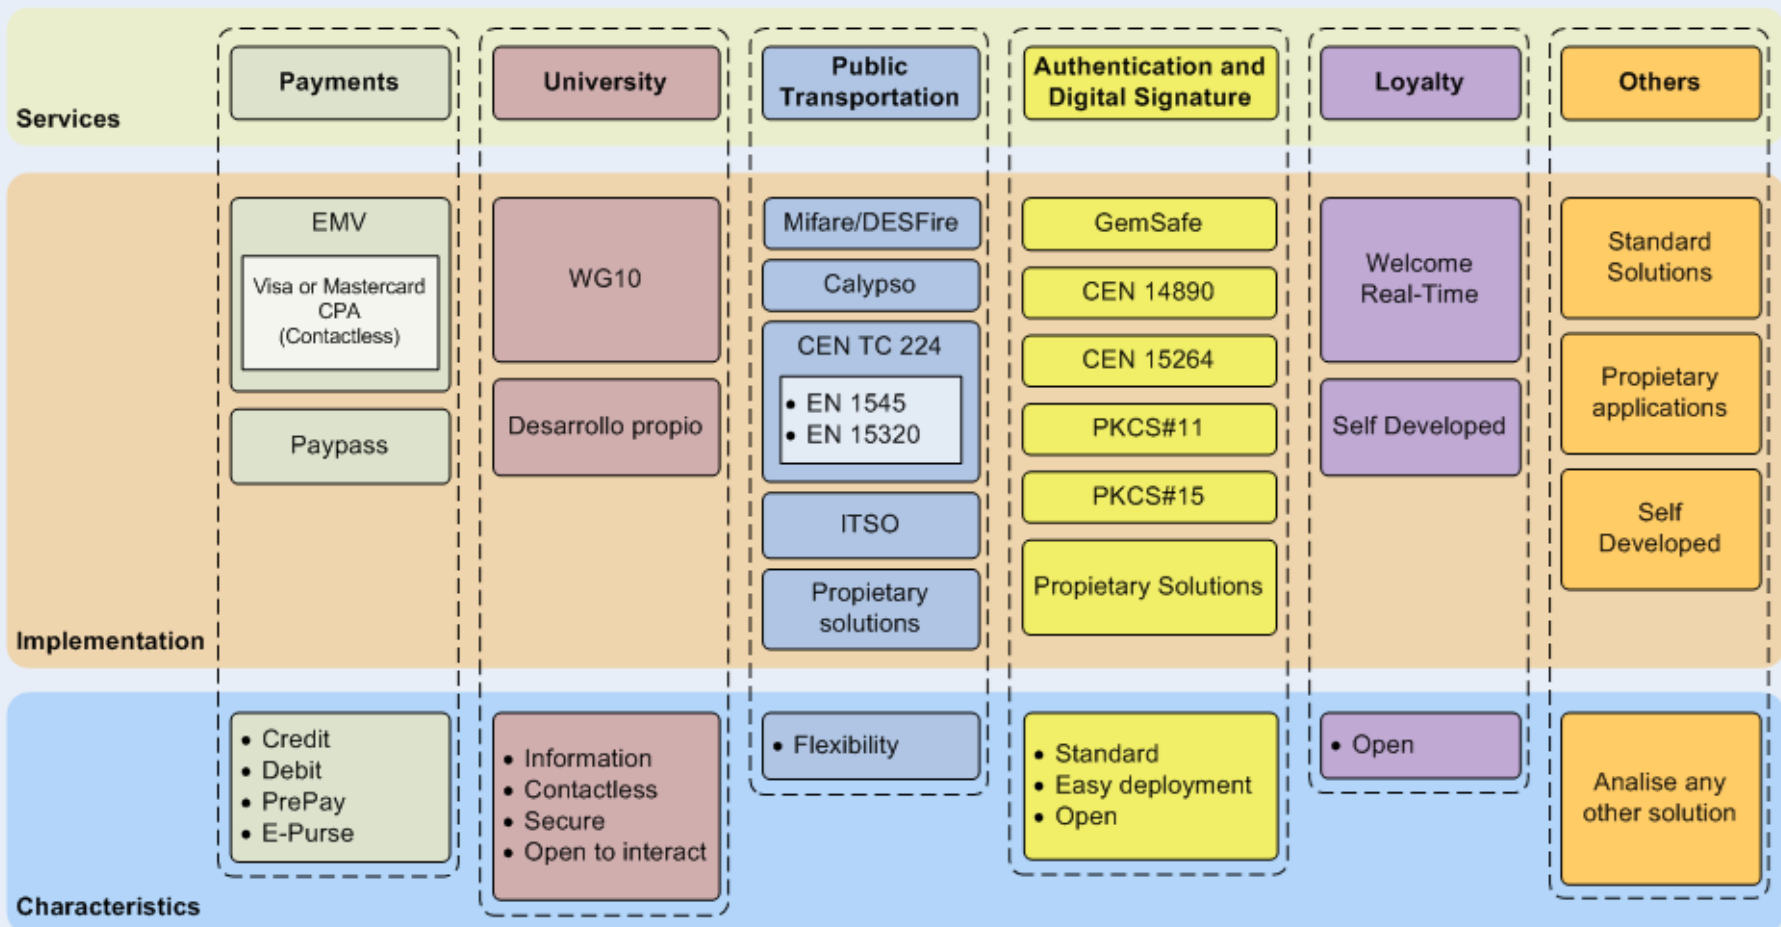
Services

Payments

University

Public Transportation

Authentication and Digital Signature

Loyalty

Others

Implementation

EMV

Visa or Mastercard CPA (Contactless)

Paypass

WG10

Desarrollo propio

Mifare/DESFire

Calypso

CEN TC 224

• EN 1545
• EN 15320

ITSO

Propietary solutions

GemSafe

CEN 14890

CEN 15264

PKCS#11

PKCS#15

Propietary Solutions

Welcome Real-Time

Self Developed

Standard Solutions

Propietary applications

Self Developed

Characteristics

• Credit
• Debit
• PrePay
• E-Purse

• Information
• Contactless
• Secure
• Open to interact

• Flexibility

• Standard
• Easy deployment
• Open

• Open

Analise any other solution